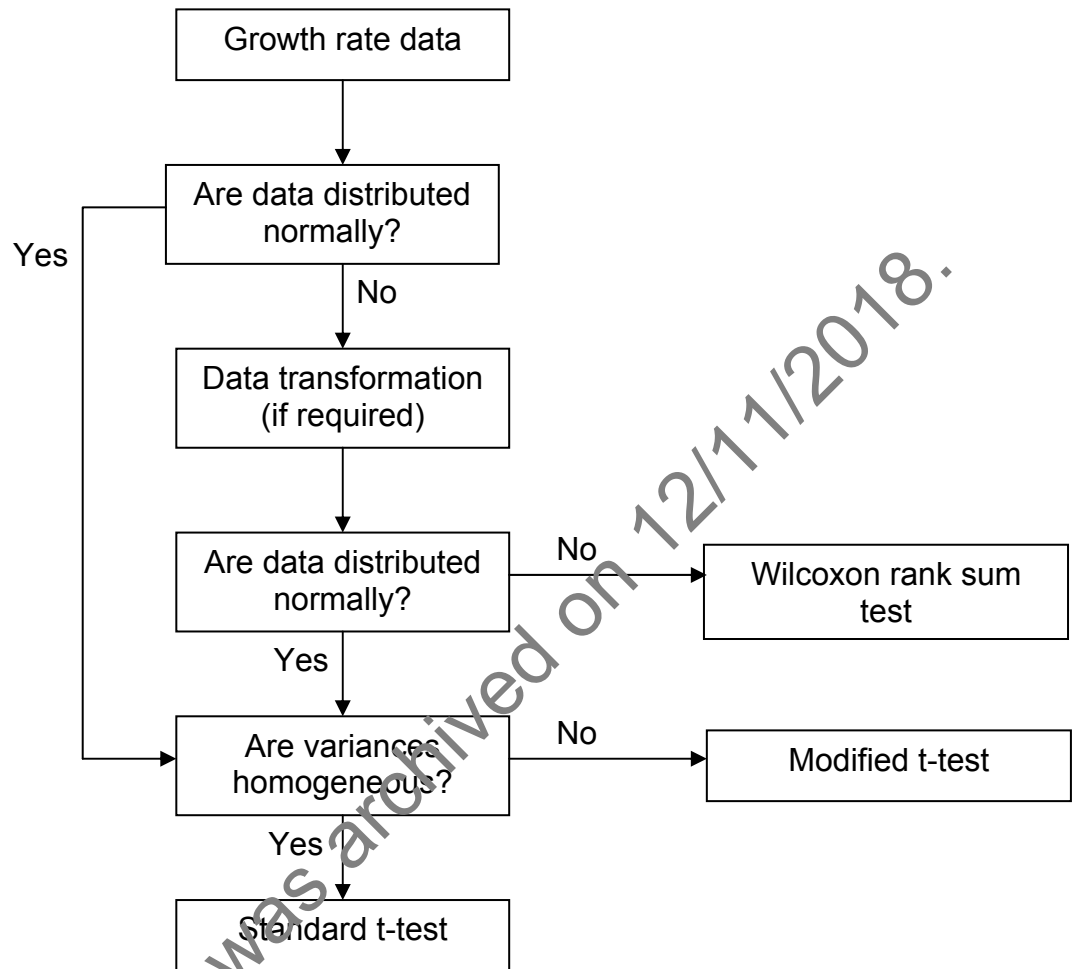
Growth rate data

Are data distributed normally?

Yes

No

Data transformation (if required)

Are data distributed normally?

No

Wilcoxon rank sum test

Yes

Are variances homogeneous?

No

Modified t-test

Yes

Standard t-test

was archived on 12/11/2018.